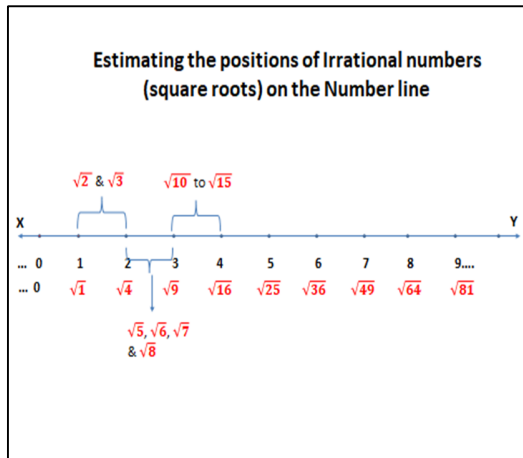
Estimating the positions of Irrational numbers (square roots) on the Number line

$\sqrt{2}$ & $\sqrt{3}$

$\sqrt{10}$ to $\sqrt{15}$

X

Y

... 0 1 2 3 4 5 6 7 8 9....

... 0 $\sqrt{1}$ $\sqrt{4}$ $\sqrt{9}$ $\sqrt{16}$ $\sqrt{25}$ $\sqrt{36}$ $\sqrt{49}$ $\sqrt{64}$ $\sqrt{81}$

$\sqrt{5}$, $\sqrt{6}$, $\sqrt{7}$ & $\sqrt{8}$